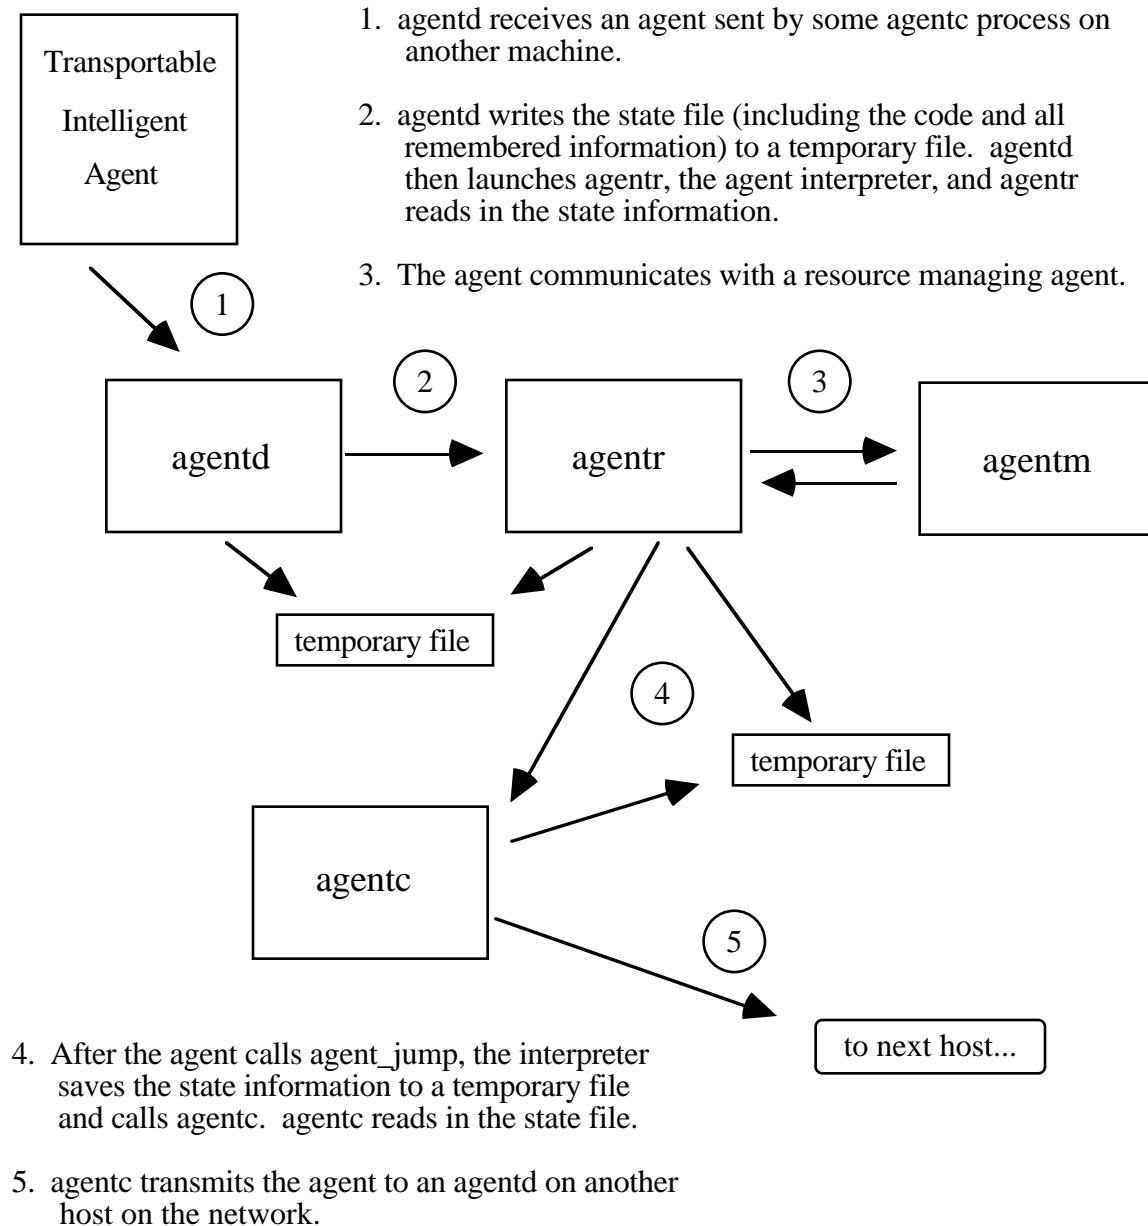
Transportable Intelligent Agent

1. agentd receives an agent sent by some agentc process on another machine.

2. agentd writes the state file (including the code and all remembered information) to a temporary file. agentd then launches agentr, the agent interpreter, and agentr reads in the state information.

3. The agent communicates with a resource managing agent.

1

2

3

agentd

agentr

agentm

temporary file

4

temporary file

agentc

5

to next host...

4. After the agent calls agent_jump, the interpreter saves the state information to a temporary file and calls agentc. agentc reads in the state file.

5. agentc transmits the agent to an agentd on another host on the network.